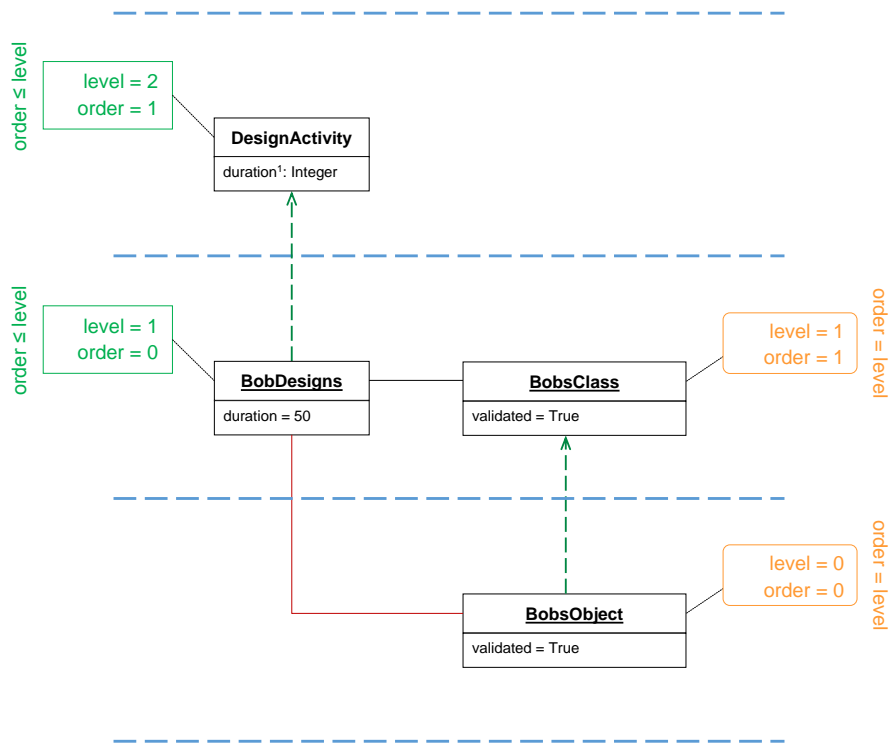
order ≤ level

level = 2
order = 1

DesignActivity
duration$^1$: Integer

order ≤ level

level = 1
order = 0

BobDesigns
duration = 50

BobsClass
validated = True

level = 1
order = 1

order = level

BobsObject
validated = True

level = 0
order = 0

order = level